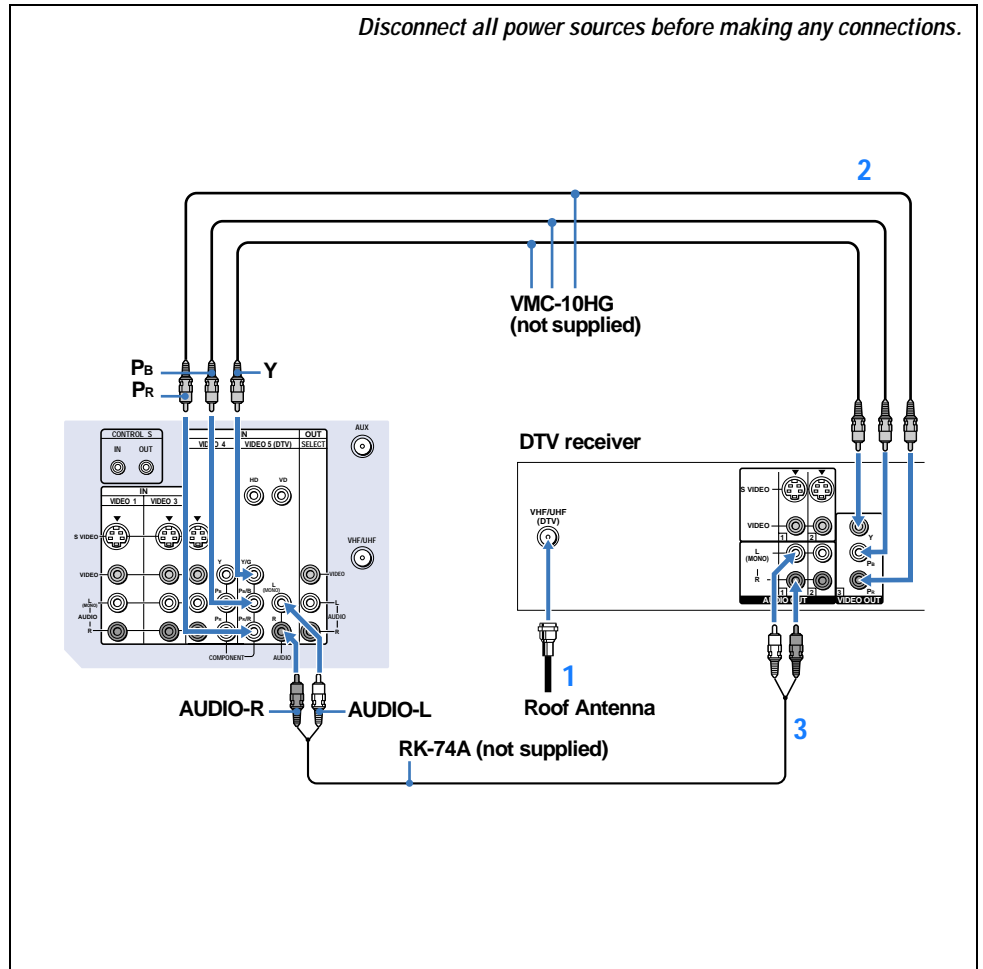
Disconnect all power sources before making any connections.

2

VMC-10HG
(not supplied)

$P_B$
$P_R$
Y

CONTROL S
IN OUT
IN
VIDEO 4 VIDEO 5 (DTV)
OUT
SELECT
AUX
VIDEO 1 VIDEO 3
HD VD
S VIDEO
VHF/UHF
VIDEO
Y Y/G
VIDEO
L (MONO)
AUDIO
R
$P_B$ $P_B$/B
L (MONO)
$P_R$ $P_R$/R
R
AUDIO
COMPONENT
AUDIO
L
AUDIO
R

DTV receiver

VHF/UHF (DTV)
S VIDEO
VIDEO
1 2
L (MONO)
R
1 2
AUDIO OUT
Y
$P_B$
$P_R$
3
VIDEO OUT

1
Roof Antenna

AUDIO-R
AUDIO-L

3

RK-74A (not supplied)